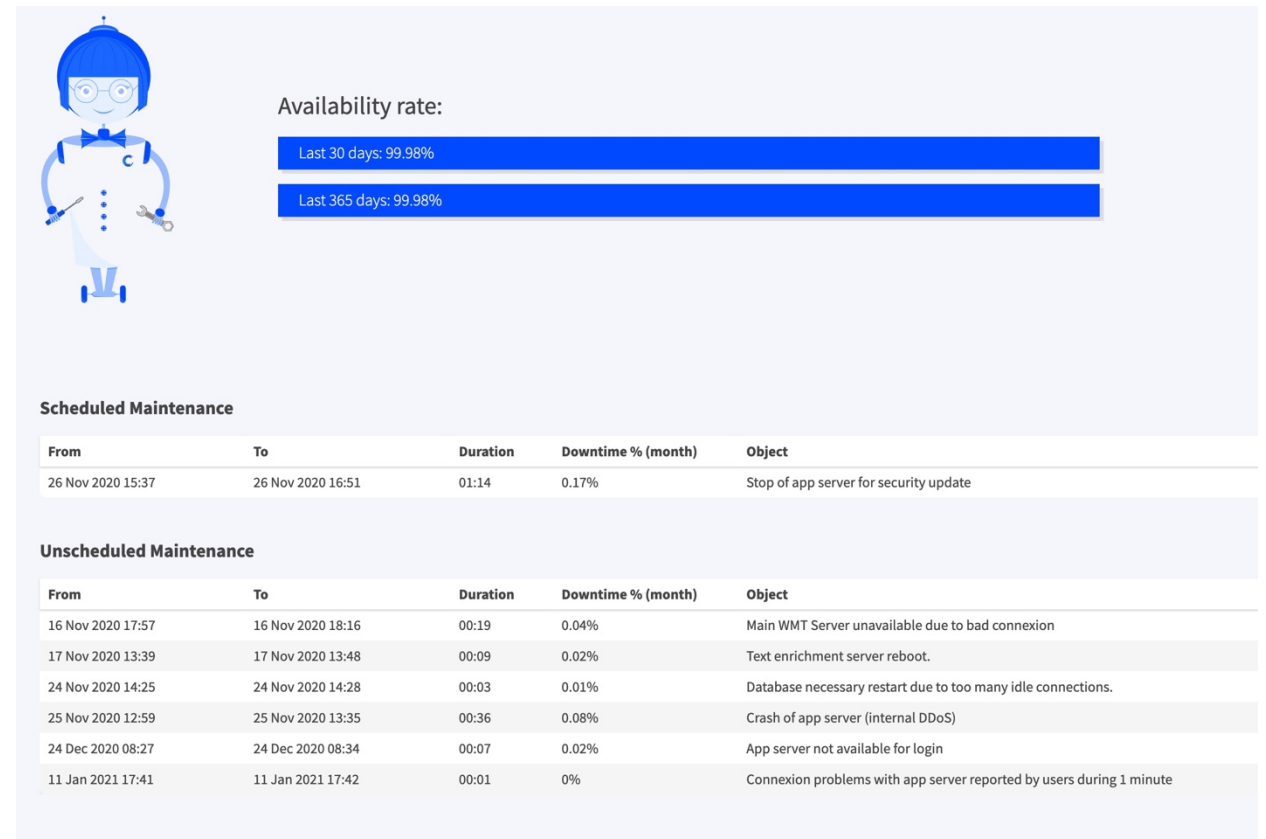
Availability rate:

Last 30 days: 99.98%

Last 365 days: 99.98%

**Scheduled Maintenance**

| From | To | Duration | Downtime % (month) | Object |
|---|---|---|---|---|
| 26 Nov 2020 15:37 | 26 Nov 2020 16:51 | 01:14 | 0.17% | Stop of app server for security update |

**Unscheduled Maintenance**

| From | To | Duration | Downtime % (month) | Object |
|---|---|---|---|---|
| 16 Nov 2020 17:57 | 16 Nov 2020 18:16 | 00:19 | 0.04% | Main WMT Server unavailable due to bad connexion |
| 17 Nov 2020 13:39 | 17 Nov 2020 13:48 | 00:09 | 0.02% | Text enrichment server reboot. |
| 24 Nov 2020 14:25 | 24 Nov 2020 14:28 | 00:03 | 0.01% | Database necessary restart due to too many idle connections. |
| 25 Nov 2020 12:59 | 25 Nov 2020 13:35 | 00:36 | 0.08% | Crash of app server (internal DDoS) |
| 24 Dec 2020 08:27 | 24 Dec 2020 08:34 | 00:07 | 0.02% | App server not available for login |
| 11 Jan 2021 17:41 | 11 Jan 2021 17:42 | 00:01 | 0% | Connexion problems with app server reported by users during 1 minute |